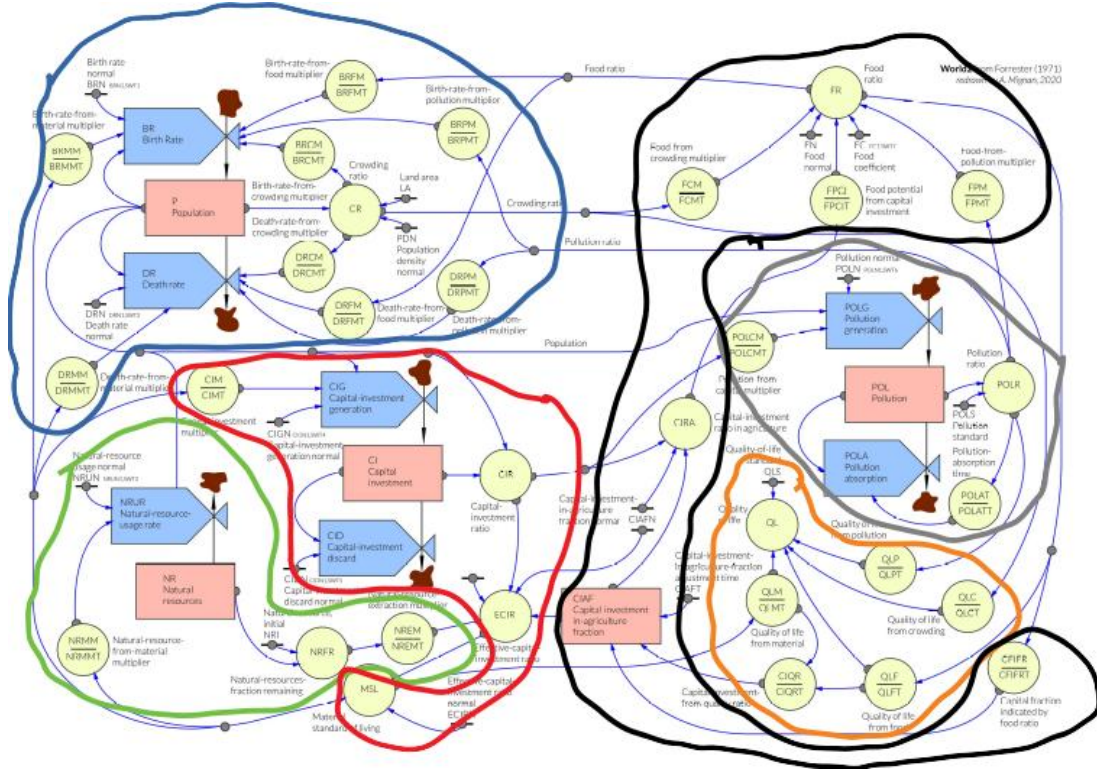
World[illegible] from Forrester (1971) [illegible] A. Mignan, 2020

Birth rate normal BRN

Birth-rate-from-food multiplier

BRFM
BRFMT

Food ratio

FR

Food ratio

Birth-rate-from-pollution multiplier

Birth-rate-from-material multiplier

BR Birth Rate

BRPM
BRPMT

BRMM
BRMMT

BRCM
BRCMT

Crowding ratio

Land area LA

FN Food normal

FC Food coefficient

Food from crowding multiplier

Food-from-pollution multiplier

P Population

Birth-rate-from-crowding multiplier

CR

FCM
FCMT

FPCI
FPCIT

Food potential from capital investment

FPM
FPMT

Death-rate-from-crowding multiplier

Crowding ratio

PDN Population density normal

Pollution ratio

DR Death rate

DRCM
DRCMT

DRPM
DRPMT

Pollution normal POLN

DRN Death rate normal

DRFM
DRFMT

Death-rate-from-food multiplier

Death-rate-from-pollution multiplier

POLG Pollution generation

POLCM
POLCMT

Population

DRMM
DRMMT

Death-rate-from-material multiplier

CIM
CIMT

CIG Capital-investment generation

Pollution from capital multiplier

POL Pollution

Pollution ratio

POLR

CIRA

Capital-investment ratio in agriculture

CIGN Capital-investment generation normal

POLS Pollution standard

Natural-resource usage normal NRUN

CI Capital investment

CIR

Quality-of-life

QLS

POLA Pollution absorption

Pollution-absorption time

NRUR Natural-resource-usage rate

Capital-investment ratio

Capital-investment-in-agriculture fraction normal

CIAFN

Quality of life

QL

Quality of life from pollution

POLAT
POLATT

CID Capital-investment discard

Capital-investment-in-agriculture-fraction adjustment time CIAFT

QLP
QLPT

NR Natural resources

Capital-investment discard normal

extraction multiplier

QLM
QLMT

QLC
QLCT

Natural-resources initial NRI

NREM
NREMT

ECIR

CIAF Capital investment in-agriculture fraction

Quality of life from material

Quality of life from crowding

NRMM
NRMMT

Natural-resource-from-material multiplier

NRFR

Effective-capital-investment ratio

Natural-resources-fraction remaining

MSL

Effective-capital-investment ratio normal ECIRN

CIQR
CIQRT

QLF
QLFT

CFIFR
CFIFRT

Material standard of living

Capital-investment-from-quality ratio

Quality of life from food

Capital fraction indicated by food ratio